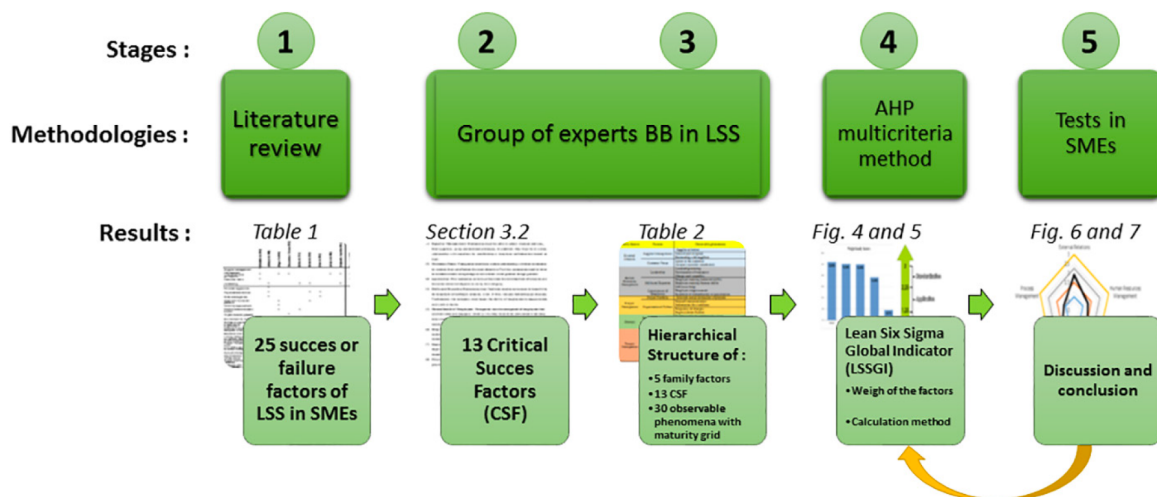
Stages :
Methodologies :
Results :

1
Literature review
Table 1
25 succes or failure factors of LSS in SMEs

2
3
Group of experts BB in LSS
Section 3.2
13 Critical Succes Factors (CSF)
Table 2
Hierarchical Structure of :
•5 family factors
•13 CSF
•30 observable phenomena with maturity grid

4
AHP multicriteria method
Fig. 4 and 5
Lean Six Sigma Global Indicator (LSSGI)
•Weigh of the factors
•Calculation method

5
Tests in SMEs
Fig. 6 and 7
Discussion and conclusion